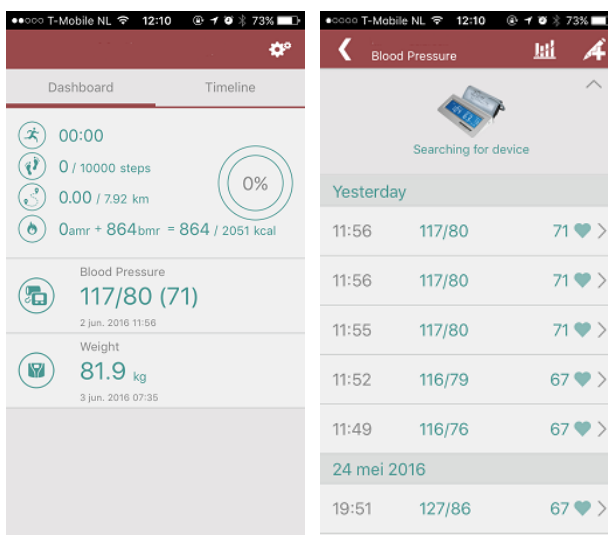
●●○○○ T-Mobile NL 12:10 73%

Dashboard

Timeline

00:00

0 / 10000 steps

0.00 / 7.92 km

0amr + 864bmr = 864 / 2051 kcal

0%

Blood Pressure

117/80 (71)

2 jun. 2016 11:56

Weight

81.9 kg

3 jun. 2016 07:35

●●○○○ T-Mobile NL 12:10 73%

Blood Pressure

Searching for device

Yesterday

| | | |
|---|---|---|
| 11:56 | 117/80 | 71 |
| 11:56 | 117/80 | 71 |
| 11:55 | 117/80 | 71 |
| 11:52 | 116/79 | 67 |
| 11:49 | 116/76 | 67 |

24 mei 2016

| | | |
|---|---|---|
| 19:51 | 127/86 | 67 |